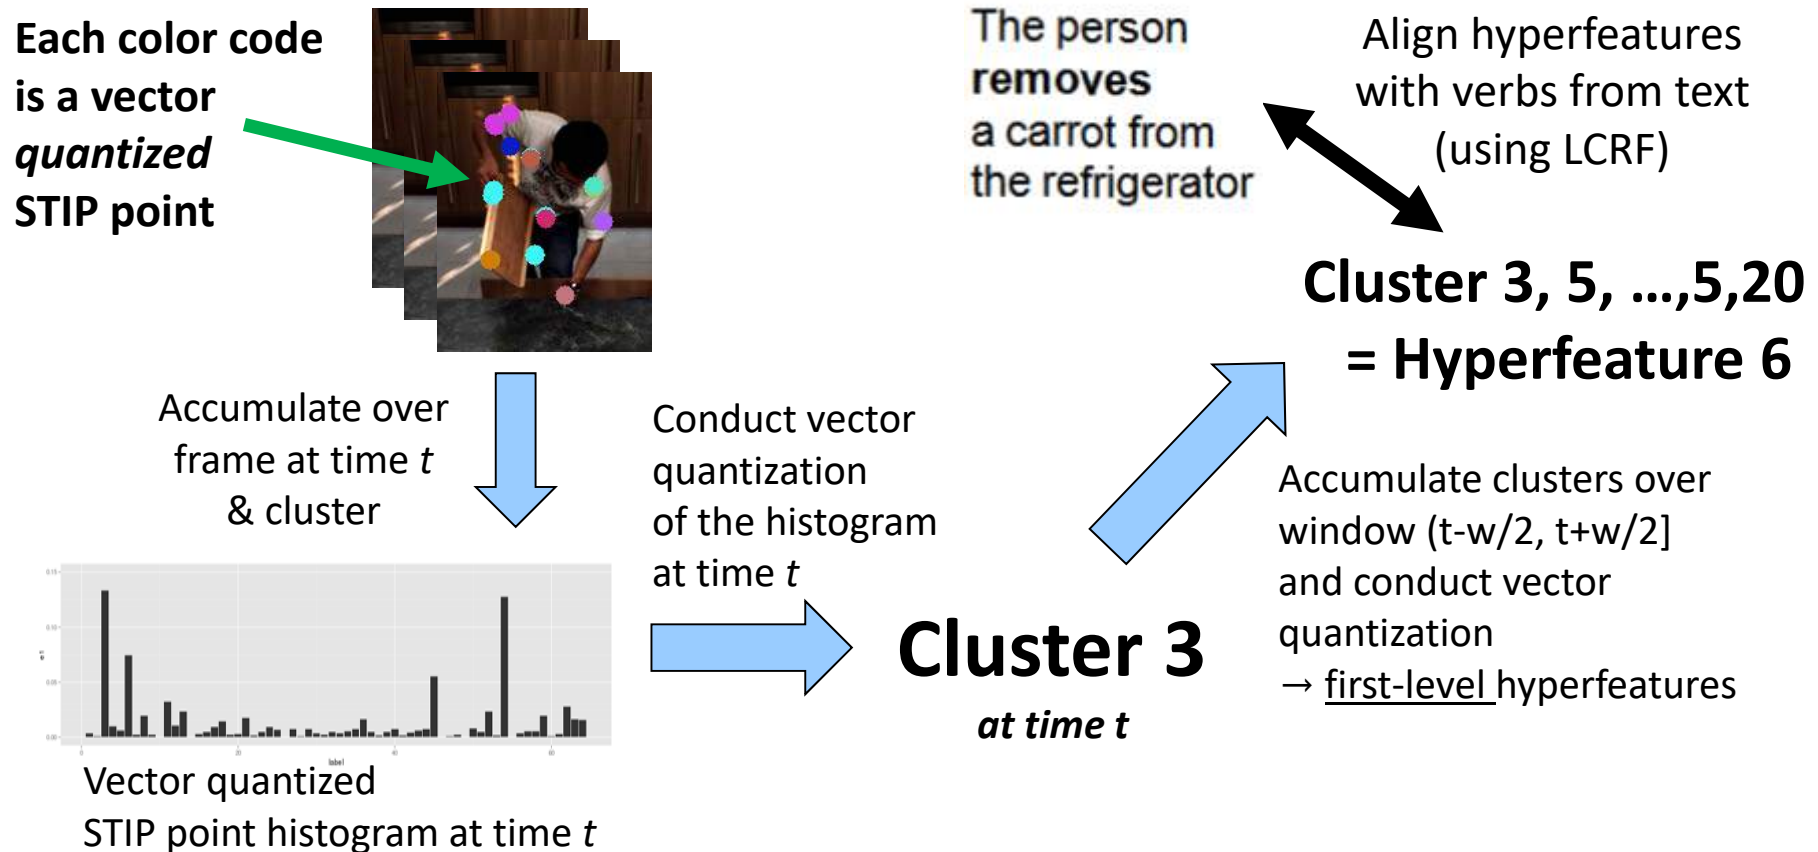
Each color code is a vector quantized STIP point

The person removes a carrot from the refrigerator

Align hyperfeatures with verbs from text (using LCRF)

Cluster 3, 5, …,5,20 = Hyperfeature 6

Accumulate over frame at time $t$ & cluster

Conduct vector quantization of the histogram at time $t$

Accumulate clusters over window (t-w/2, t+w/2] and conduct vector quantization → first-level hyperfeatures

Cluster 3

at time t

Vector quantized STIP point histogram at time $t$